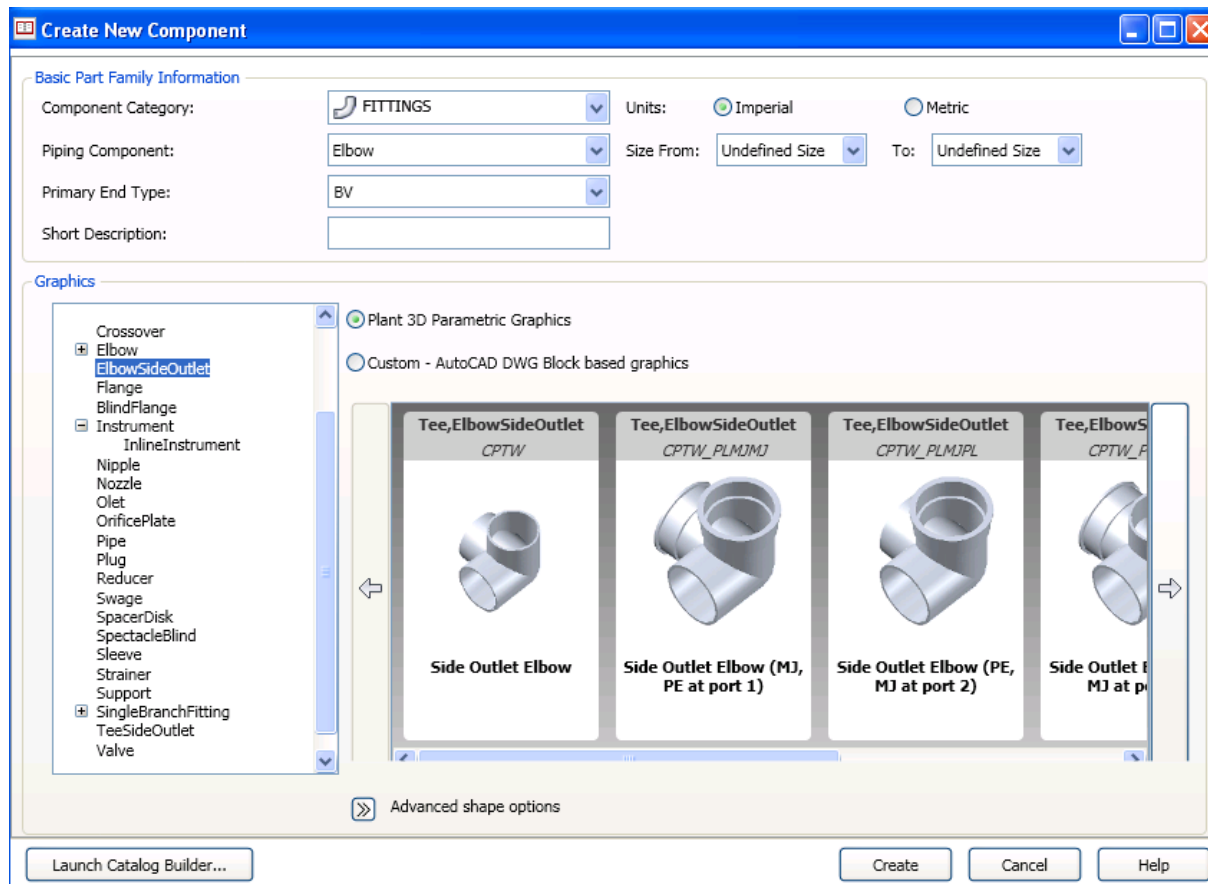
Create New Component

Basic Part Family Information

Component Category: FITTINGS

Units: Imperial Metric

Piping Component: Elbow

Size From: Undefined Size To: Undefined Size

Primary End Type: BV

Short Description:

Graphics

Crossover
Elbow
ElbowSideOutlet
Flange
BlindFlange
Instrument
InlineInstrument
Nipple
Nozzle
Olet
OrificePlate
Pipe
Plug
Reducer
Swage
SpacerDisk
SpectacleBlind
Sleeve
Strainer
Support
SingleBranchFitting
TeeSideOutlet
Valve

Plant 3D Parametric Graphics

Custom - AutoCAD DWG Block based graphics

Tee,ElbowSideOutlet
CPTW
Side Outlet Elbow

Tee,ElbowSideOutlet
CPTW_PLMJMJ
Side Outlet Elbow (MJ, PE at port 1)

Tee,ElbowSideOutlet
CPTW_PLMJPL
Side Outlet Elbow (PE, MJ at port 2)

Tee,ElbowS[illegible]
CPTW_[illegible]
Side Outlet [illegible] MJ at p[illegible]

Advanced shape options

Launch Catalog Builder...

Create

Cancel

Help